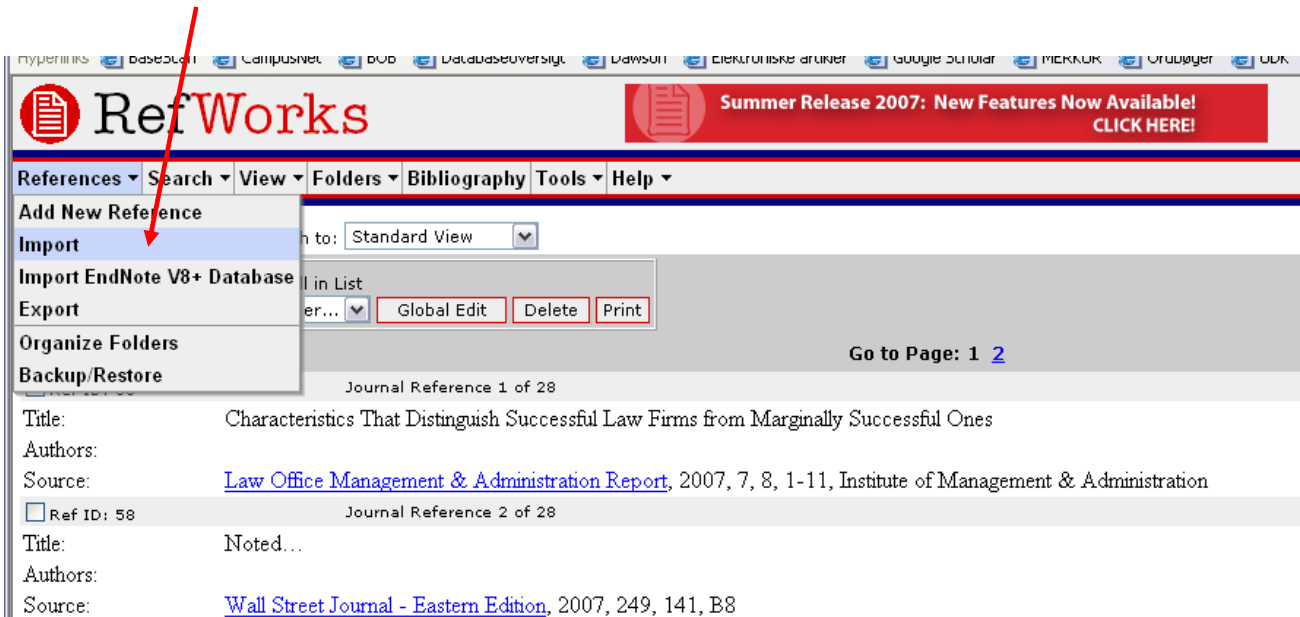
Hyperlinks BaseScan CampusNet BOB Databaseoversigt Dawson Elektroniske artikler Google Scholar MERKUR Ordbøger UDK

RefWorks

Summer Release 2007: New Features Now Available! CLICK HERE!

References ▾ Search ▾ View ▾ Folders ▾ Bibliography Tools ▾ Help ▾

Add New Reference
Import
Import EndNote V8+ Database
Export
Organize Folders
Backup/Restore

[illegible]h to: Standard View

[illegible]l in List
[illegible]er... Global Edit Delete Print

Go to Page: 1 2

Journal Reference 1 of 28

Title: Characteristics That Distinguish Successful Law Firms from Marginally Successful Ones
Authors:
Source: Law Office Management & Administration Report, 2007, 7, 8, 1-11, Institute of Management & Administration

Ref ID: 58 Journal Reference 2 of 28

Title: Noted...
Authors:
Source: Wall Street Journal - Eastern Edition, 2007, 249, 141, B8